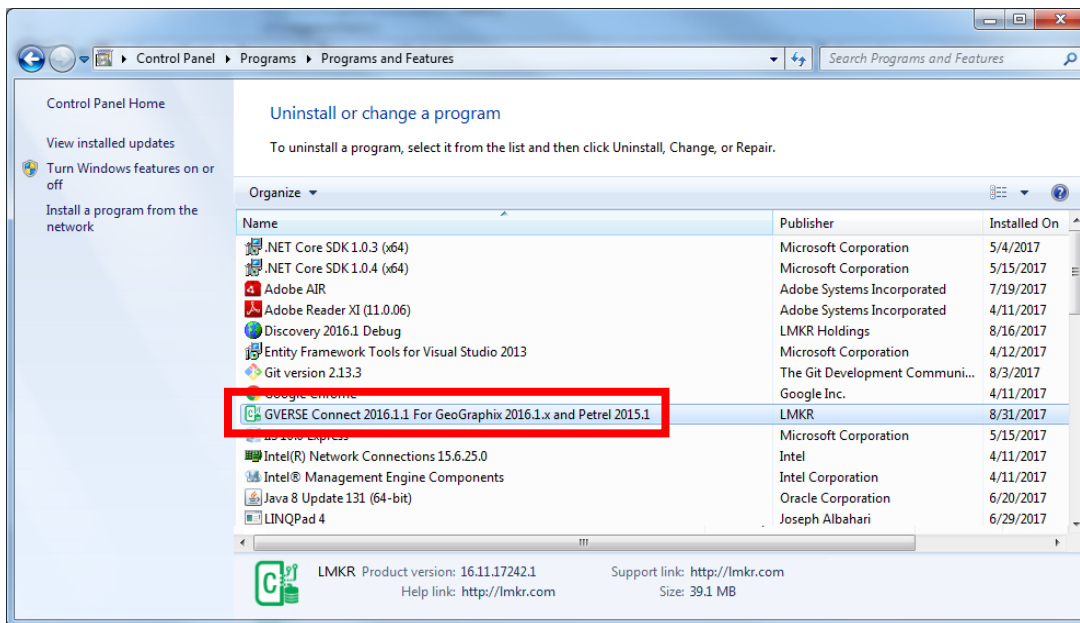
Control Panel ▸ Programs ▸ Programs and Features

Search Programs and Features

Control Panel Home

View installed updates

Turn Windows features on or off

Install a program from the network

Uninstall or change a program

To uninstall a program, select it from the list and then click Uninstall, Change, or Repair.

Organize ▾

| Name | Publisher | Installed On |
|---|---|---|
| .NET Core SDK 1.0.3 (x64) | Microsoft Corporation | 5/4/2017 |
| .NET Core SDK 1.0.4 (x64) | Microsoft Corporation | 5/15/2017 |
| Adobe AIR | Adobe Systems Incorporated | 7/19/2017 |
| Adobe Reader XI (11.0.06) | Adobe Systems Incorporated | 4/11/2017 |
| Discovery 2016.1 Debug | LMKR Holdings | 8/16/2017 |
| Entity Framework Tools for Visual Studio 2013 | Microsoft Corporation | 4/12/2017 |
| Git version 2.13.3 | The Git Development Communi... | 8/3/2017 |
| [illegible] | Google Inc. | 4/11/2017 |
| GVERSE Connect 2016.1.1 For GeoGraphix 2016.1.x and Petrel 2015.1 | LMKR | 8/31/2017 |
| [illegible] Express | Microsoft Corporation | 5/15/2017 |
| Intel(R) Network Connections 15.6.25.0 | Intel | 4/11/2017 |
| Intel® Management Engine Components | Intel Corporation | 4/11/2017 |
| Java 8 Update 131 (64-bit) | Oracle Corporation | 6/20/2017 |
| LINQPad 4 | Joseph Albahari | 6/29/2017 |

LMKR Product version: 16.11.17242.1 Support link: http://lmkr.com
Help link: http://lmkr.com Size: 39.1 MB